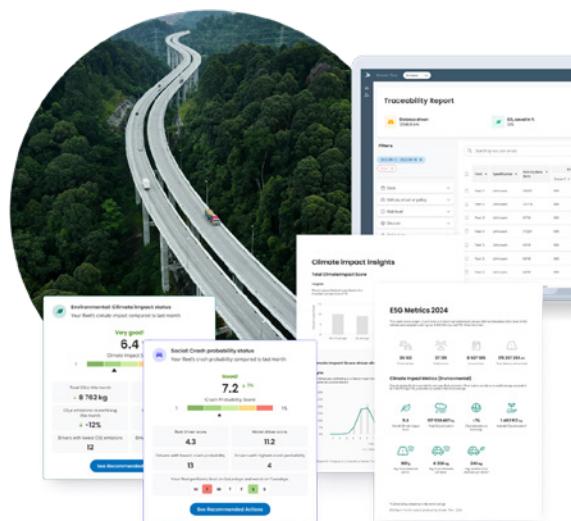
Traceability Report

Filters

Climate Impact Insights

Total Climate Impact Score

ESG Metrics 2024

Climate Impact Metrics (Environmental)

Environmental: Climate impact status

Your fleet's climate impact compared to last month

Very good!

6.4

Climate Impact S

~ 8 763 kg

-12%

12

See Recommended

Social: Crash probability status

Your fleet's crash probability compared to last month

Good!

7.2

Crash Probability Score

1

15

4.3

11.2

13

4

See Recommended Actions